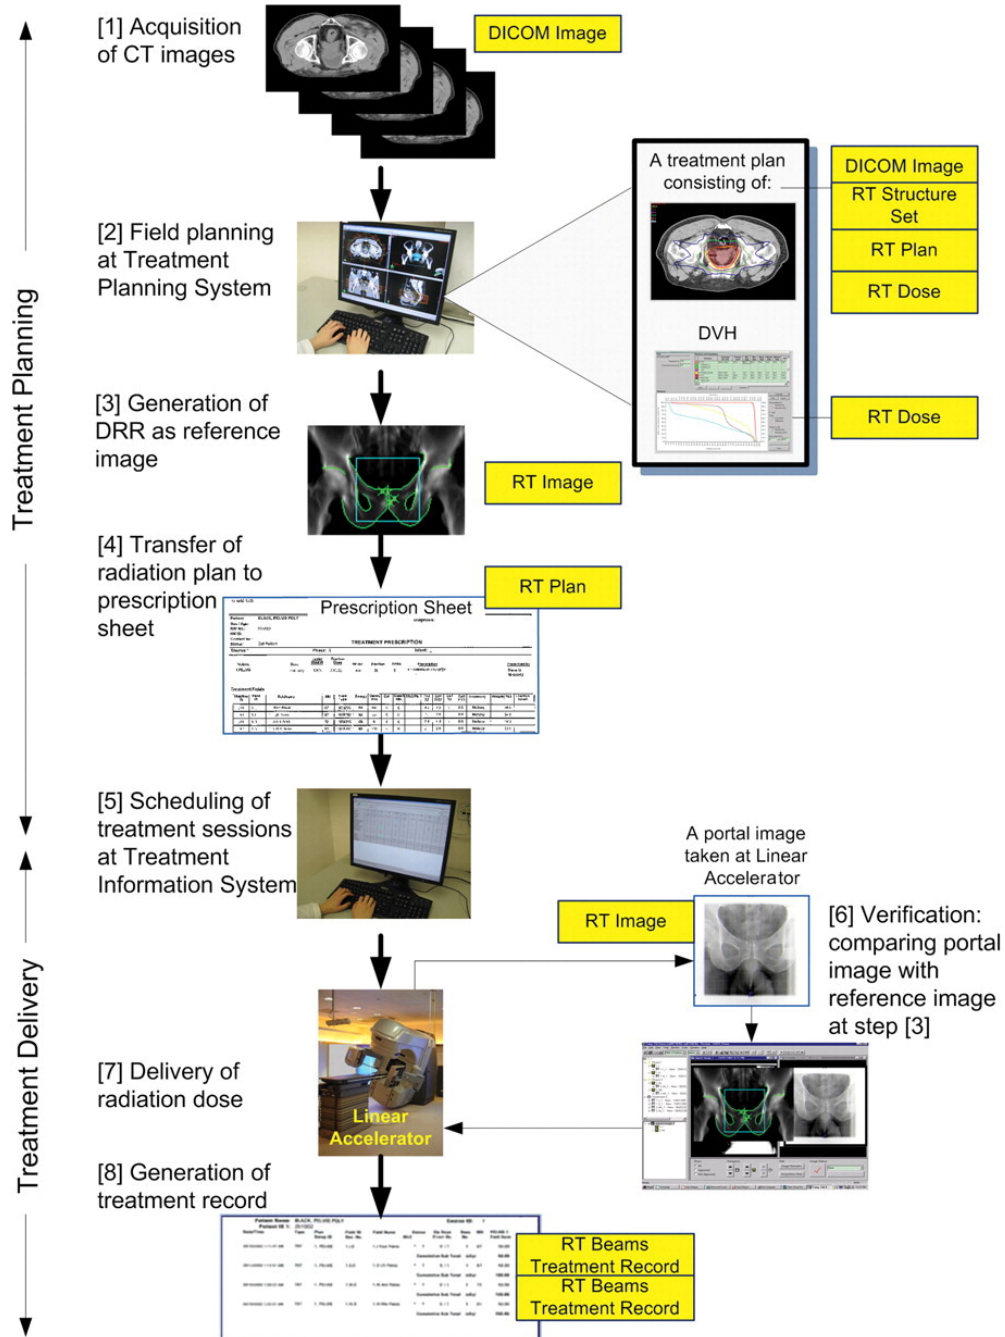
Treatment Planning

Treatment Delivery

[1] Acquisition of CT images

DICOM Image

[2] Field planning at Treatment Planning System

A treatment plan consisting of:

DICOM Image

RT Structure Set

RT Plan

RT Dose

DVH

RT Dose

[3] Generation of DRR as reference image

RT Image

[4] Transfer of radiation plan to prescription sheet

RT Plan

Prescription Sheet

[5] Scheduling of treatment sessions at Treatment Information System

A portal image taken at Linear Accelerator

RT Image

[6] Verification: comparing portal image with reference image at step [3]

[7] Delivery of radiation dose

Linear Accelerator

[8] Generation of treatment record

RT Beams Treatment Record

RT Beams Treatment Record